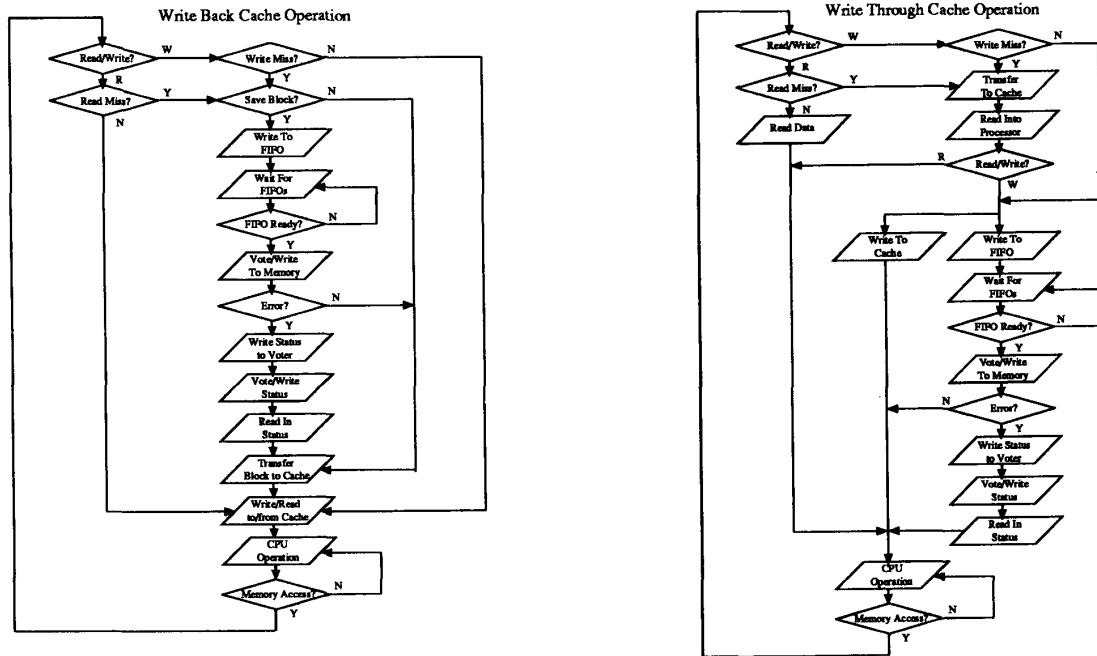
Write Back Cache Operation

Read/Write?
W
R
Write Miss?
N
Y
Read Miss?
Y
N
Save Block?
N
Write To FIFO
Wait For FIFOs
FIFO Ready?
N
Y
Vote/Write To Memory
Error?
N
Y
Write Status to Voter
Vote/Write Status
Read In Status
Transfer Block to Cache
Write/Read to/from Cache
CPU Operation
Memory Access?
N
Y

Write Through Cache Operation

Read/Write?
W
R
Write Miss?
N
Y
Read Miss?
Y
N
Transfer To Cache
Read Data
Read Into Processor
R
Read/Write?
W
Write To Cache
Write To FIFO
Wait For FIFOs
FIFO Ready?
N
Y
Vote/Write To Memory
N
Error?
Y
Write Status to Voter
Vote/Write Status
Read In Status
CPU Operation
Memory Access?
N
Y